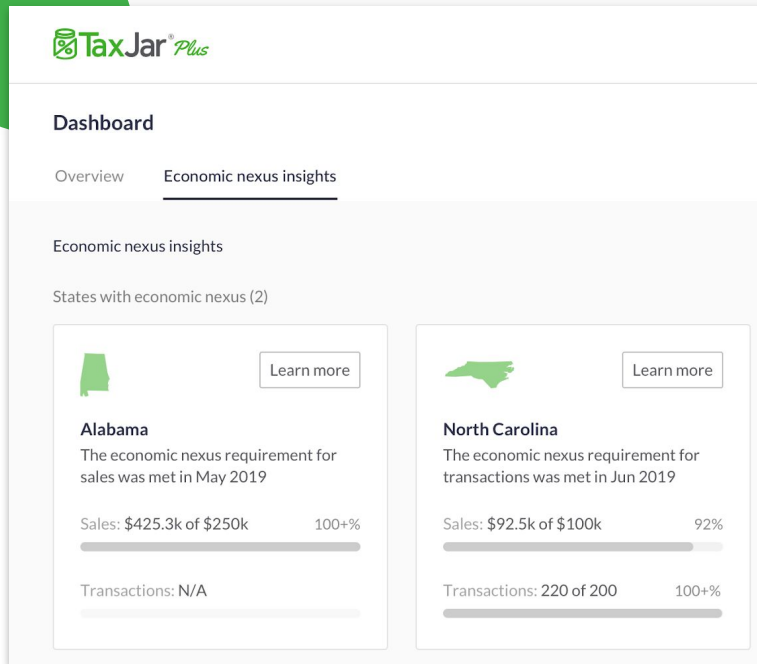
TaxJar Plus

Dashboard

Overview Economic nexus insights

Economic nexus insights

States with economic nexus (2)

Learn more

Alabama
The economic nexus requirement for sales was met in May 2019

Sales: $425.3k of $250k 100+%

Transactions: N/A

Learn more

North Carolina
The economic nexus requirement for transactions was met in Jun 2019

Sales: $92.5k of $100k 92%

Transactions: 220 of 200 100+%